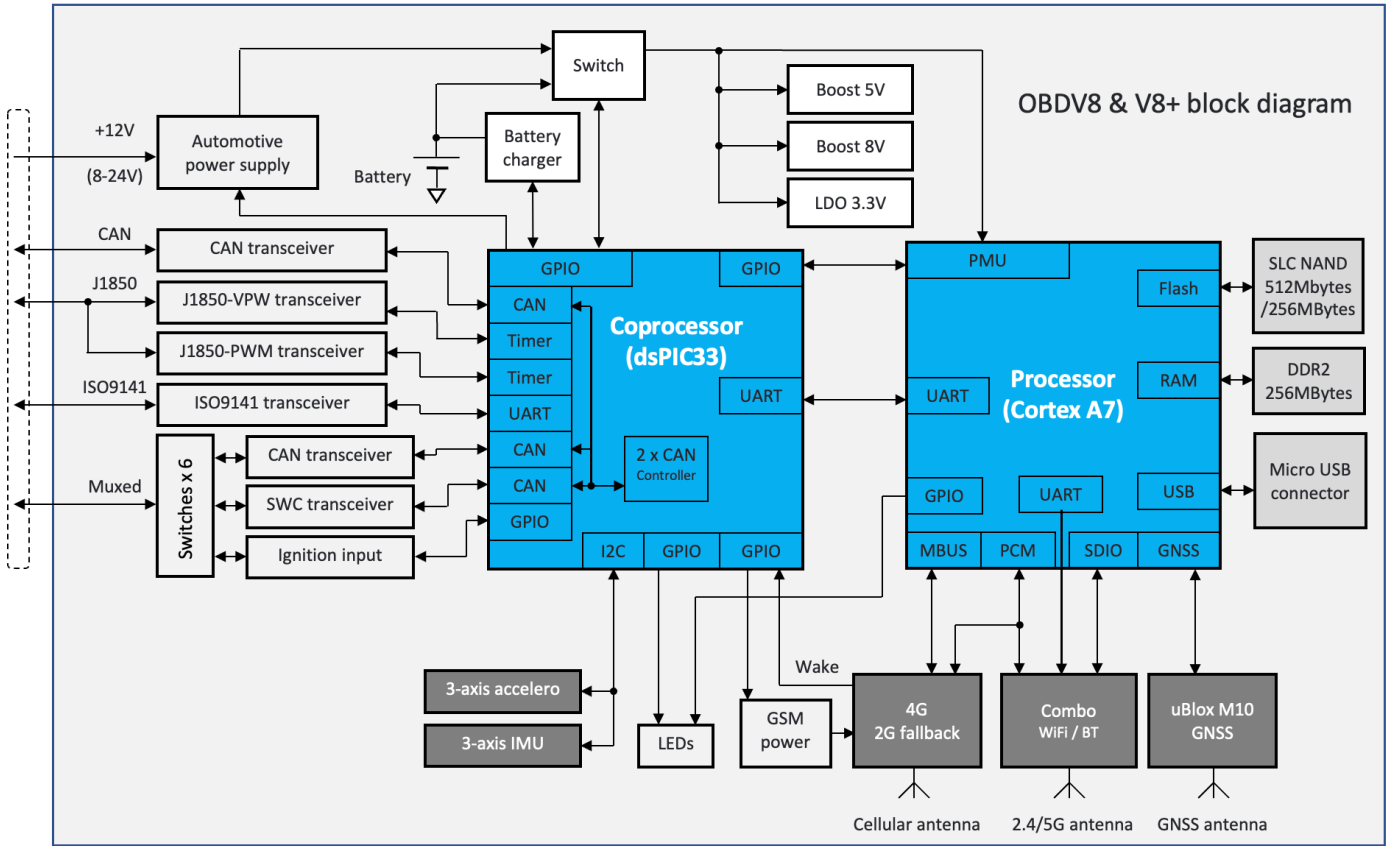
OBDV8 & V8+ block diagram

Switch

Boost 5V

Boost 8V

LDO 3.3V

+12V

(8-24V)

Automotive power supply

Battery

Battery charger

CAN

CAN transceiver

J1850

J1850-VPW transceiver

J1850-PWM transceiver

ISO9141

ISO9141 transceiver

Muxed

Switches x 6

CAN transceiver

SWC transceiver

Ignition input

GPIO

GPIO

CAN

Timer

Timer

UART

CAN

CAN

GPIO

Coprocessor (dsPIC33)

UART

2 x CAN Controller

I2C

GPIO

GPIO

PMU

Flash

UART

Processor (Cortex A7)

RAM

GPIO

UART

USB

MBUS

PCM

SDIO

GNSS

SLC NAND 512Mbytes /256MBytes

DDR2 256MBytes

Micro USB connector

3-axis accelero

3-axis IMU

LEDs

GSM power

Wake

4G 2G fallback

Combo WiFi / BT

uBlox M10 GNSS

Cellular antenna

2.4/5G antenna

GNSS antenna